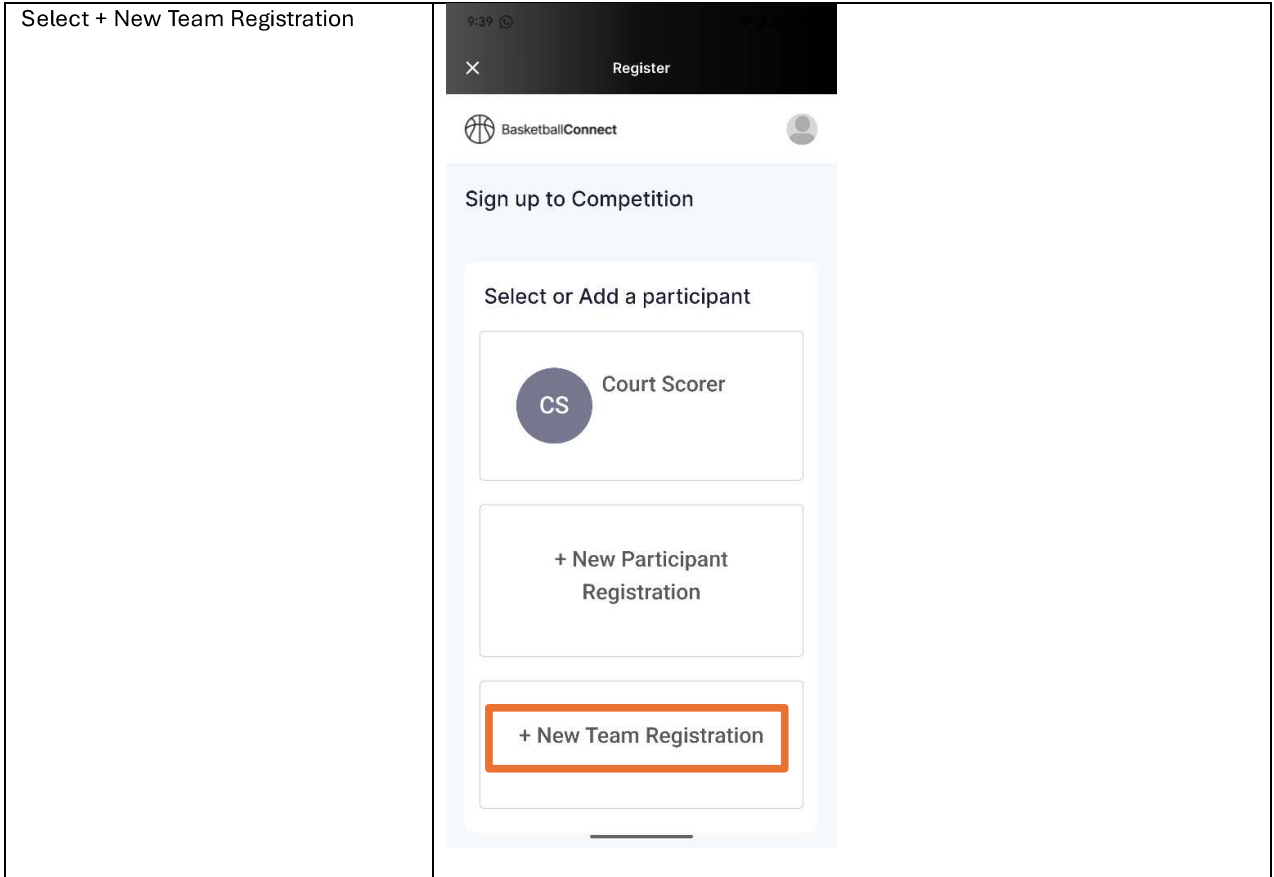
| Select + New Team Registration | 9:39 ✕ Register BasketballConnect Sign up to Competition Select or Add a participant CS Court Scorer + New Participant Registration + New Team Registration |
|---|---|